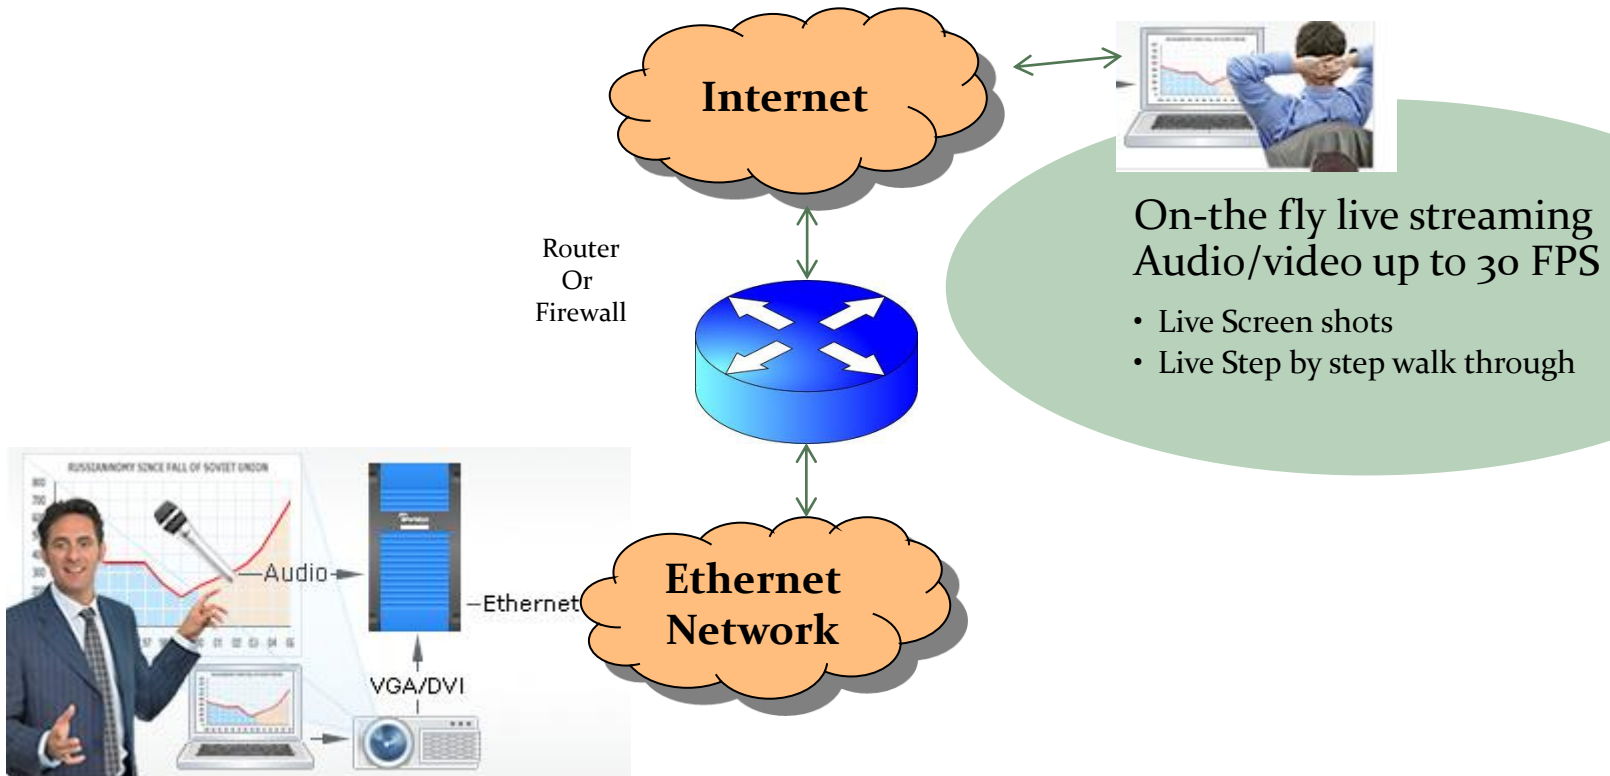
Internet

Router
Or
Firewall

On-the fly live streaming Audio/video up to 30 FPS

• Live Screen shots
• Live Step by step walk through

RUSSIAN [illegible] SINCE FALL OF SOVIET UNION

Audio

Ethernet

VGA/DVI

Ethernet Network